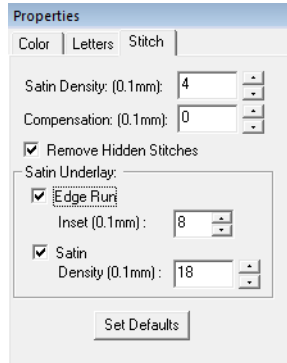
Properties

Color | Letters | Stitch

Satin Density: (0.1mm): 4

Compensation: (0.1mm): 0

Remove Hidden Stitches

Satin Underlay:

Edge Run

Inset (0.1mm) : 8

Satin

Density (0.1mm) : 18

Set Defaults